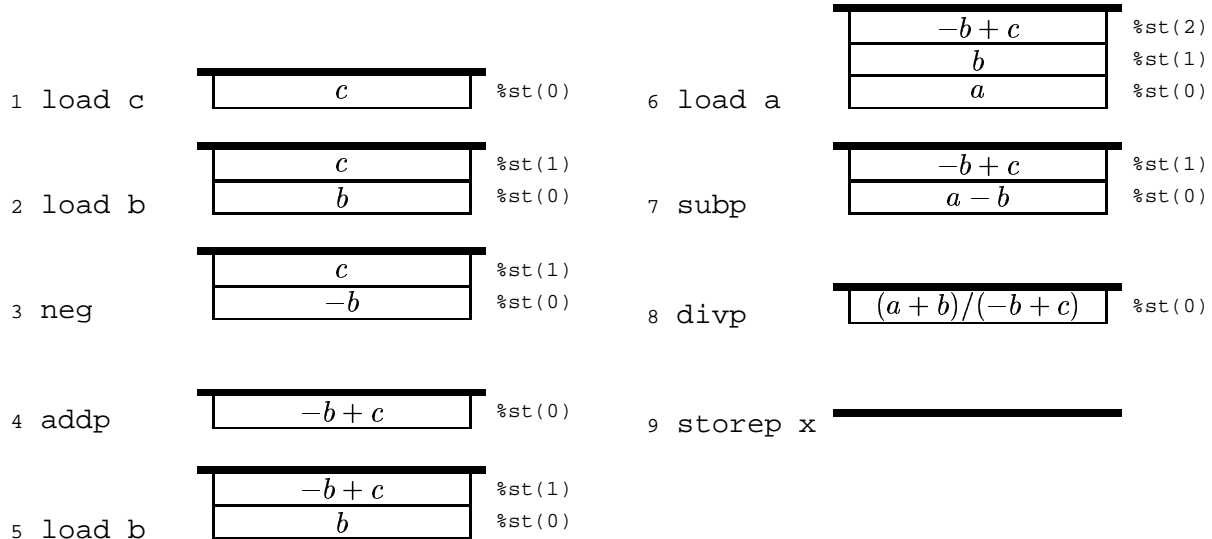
1 load c

| $c$ | %st(0) |
|---|---|

2 load b

| $c$ | %st(1) |
|---|---|
| $b$ | %st(0) |

3 neg

| $c$ | %st(1) |
|---|---|
| $-b$ | %st(0) |

4 addp

| $-b+c$ | %st(0) |
|---|---|

5 load b

| $-b+c$ | %st(1) |
|---|---|
| $b$ | %st(0) |

6 load a

| $-b+c$ | %st(2) |
|---|---|
| $b$ | %st(1) |
| $a$ | %st(0) |

7 subp

| $-b+c$ | %st(1) |
|---|---|
| $a-b$ | %st(0) |

8 divp

| $(a+b)/(-b+c)$ | %st(0) |
|---|---|

9 storep x